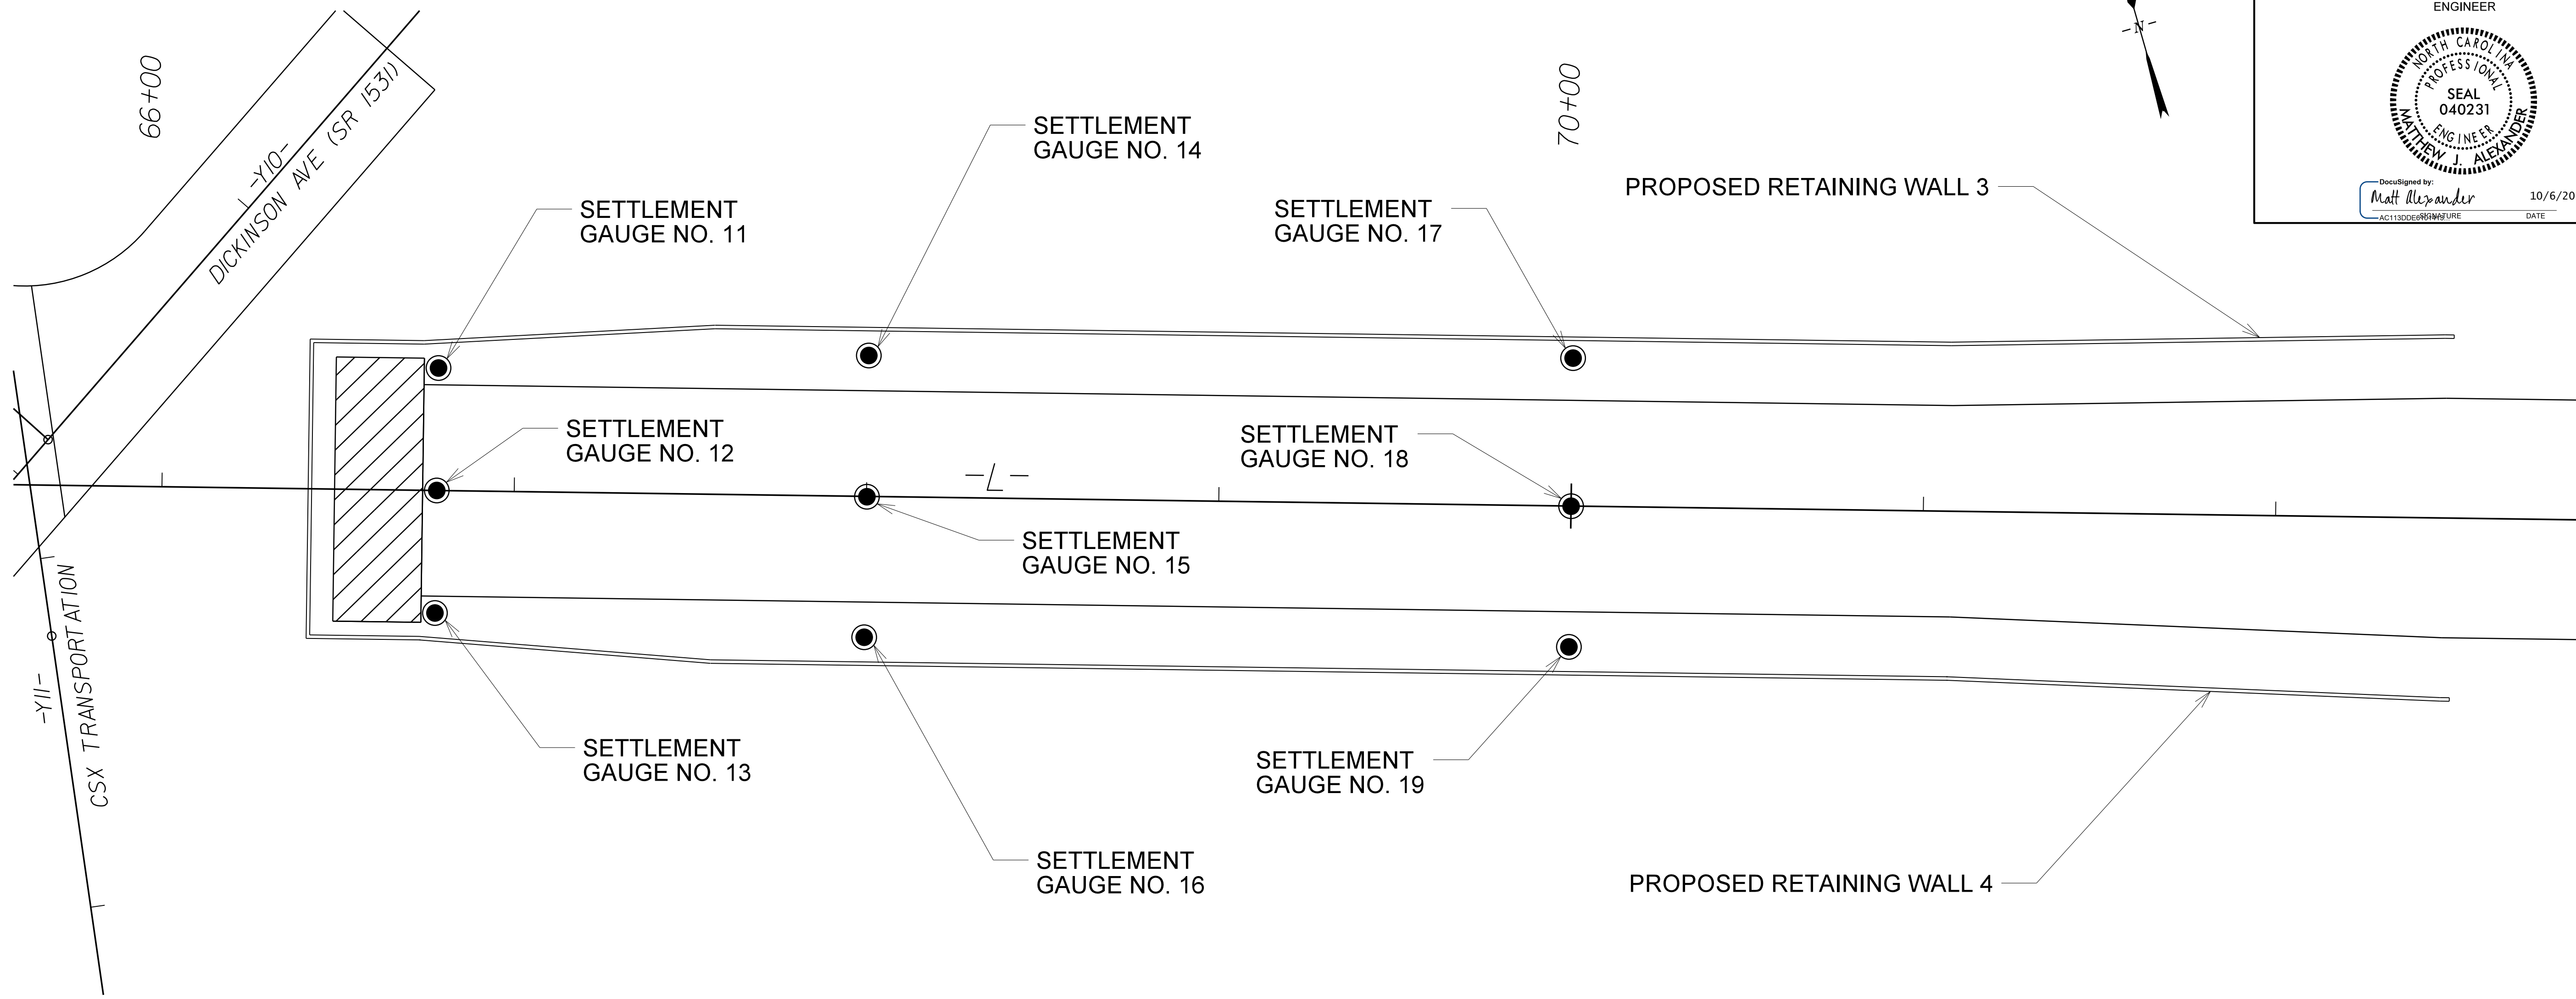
ENGINEER

NORTH CAROLINA
PROFESSIONAL
SEAL
040231
ENGINEER
MATTHEW J. ALEXANDER

DocuSigned by:
Matt Alexander
AC113DDE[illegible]
SIGNATURE
10/6/20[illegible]
DATE

N

66+00

-Y10-
DICKINSON AVE (SR 1531)

70+00

SETTLEMENT GAUGE NO. 14

SETTLEMENT GAUGE NO. 11

SETTLEMENT GAUGE NO. 17

PROPOSED RETAINING WALL 3

SETTLEMENT GAUGE NO. 12

-L-

SETTLEMENT GAUGE NO. 18

SETTLEMENT GAUGE NO. 15

-Y11-
CSX TRANSPORTATION

SETTLEMENT GAUGE NO. 13

SETTLEMENT GAUGE NO. 19

SETTLEMENT GAUGE NO. 16

PROPOSED RETAINING WALL 4